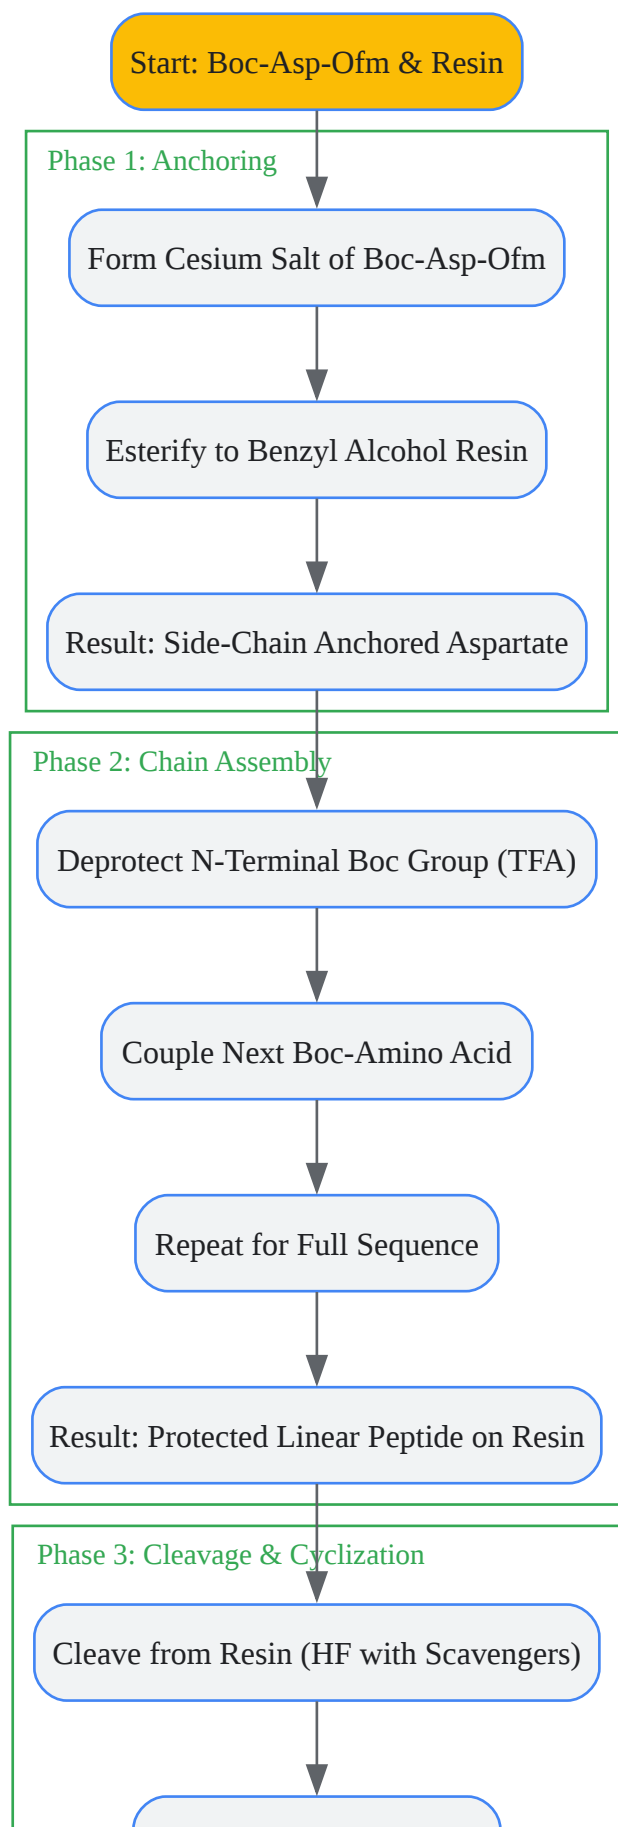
Start: Boc-Asp-Ofm & Resin

Phase 1: Anchoring

Form Cesium Salt of Boc-Asp-Ofm

Esterify to Benzyl Alcohol Resin

Result: Side-Chain Anchored Aspartate

Phase 2: Chain Assembly

Deprotect N-Terminal Boc Group (TFA)

Couple Next Boc-Amino Acid

Repeat for Full Sequence

Result: Protected Linear Peptide on Resin

Phase 3: Cleavage & Cyclization

Cleave from Resin (HF with Scavengers)